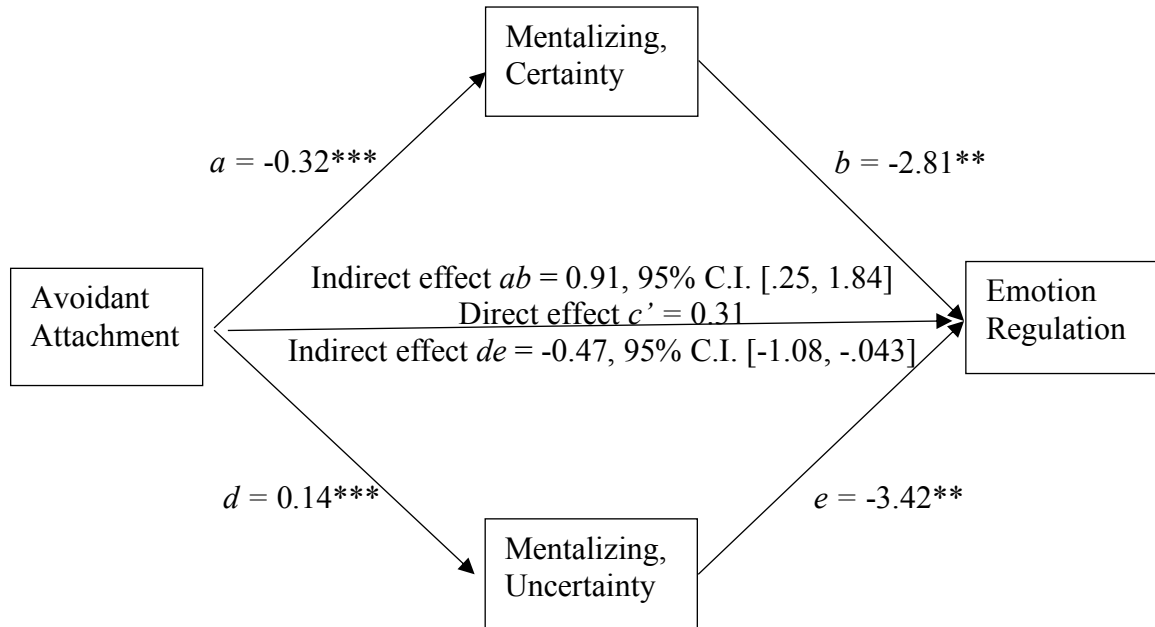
Mentalizing, Certainty

$a$ = -0.32***

$b$ = -2.81**

Avoidant Attachment

Indirect effect $ab$ = 0.91, 95% C.I. [.25, 1.84]
Direct effect $c'$ = 0.31
Indirect effect $de$ = -0.47, 95% C.I. [-1.08, -.043]

Emotion Regulation

$d$ = 0.14***

$e$ = -3.42**

Mentalizing, Uncertainty